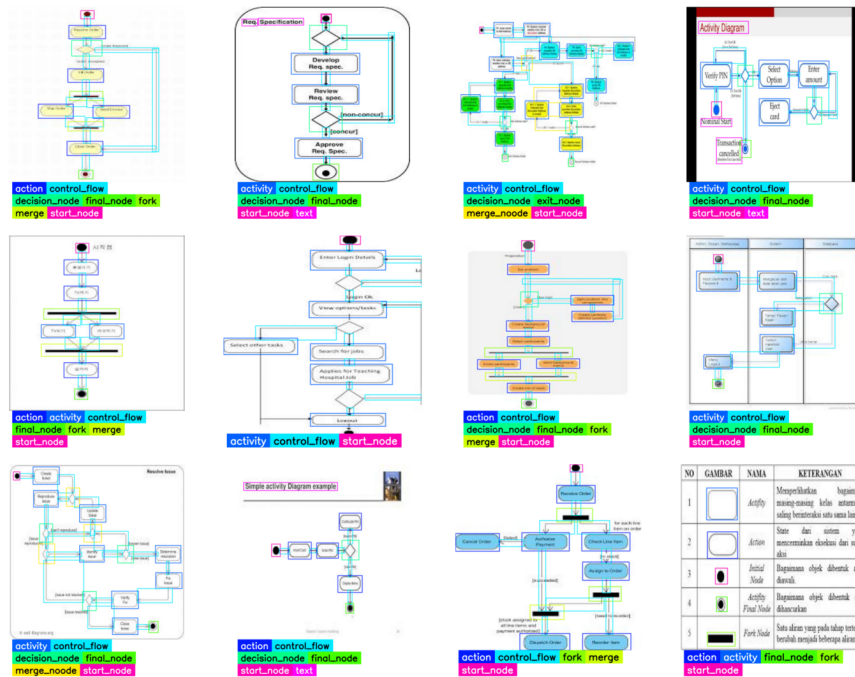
action control_flow
decision_node final_node fork
merge start_node

Req. Specification
Develop Req. spec.
Review Req. spec.
[non-concur]
[concur]
Approve Req. Spec.

activity control_flow
decision_node final_node
start_node text

activity control_flow
decision_node exit_node
merge_noode start_node

Activity Diagram
Verify PIN
Select Option
Enter amount
Eject card
Nominal Start
Transaction cancelled

activity control_flow
decision_node final_node
start_node text

action activity control_flow
final_node fork merge
start_node

Enter Login Details
Login Ok
View options/tasks
Select other tasks
Search for jobs
Applies for Teaching Hospital Job
Logout

activity control_flow start_node

action control_flow
decision_node final_node fork
merge start_node

activity control_flow
decision_node final_node
start_node

Resolve Issue

activity control_flow
decision_node final_node
merge_noode start_node

Simple activity Diagram example

action control_flow
decision_node final_node
start_node text

Receive Order
Cancel Order
Authorize Payment
Check Line Item
Assign to Order
Dispatch Order
Reorder Item

action control_flow fork merge
start_node

| NO | GAMBAR | NAMA | KETERANGAN |
|---|---|---|---|
| 1 | | Actifity | Memperlihatkan bagaimana masing-masing kelas antarmuka saling berinteraksi satu sama lain |
| 2 | | Action | State dari sistem yang mencerminkan eksekusi dari suatu aksi |
| 3 | | Initial Node | Bagaimana objek dibentuk atau diawali. |
| 4 | | Actifity Final Node | Bagaimana objek dibentuk dan dihancurkan |
| 5 | | Fork Node | Satu aliran yang pada tahap tertentu berubah menjadi beberapa aliran |

action activity final_node fork
start_node